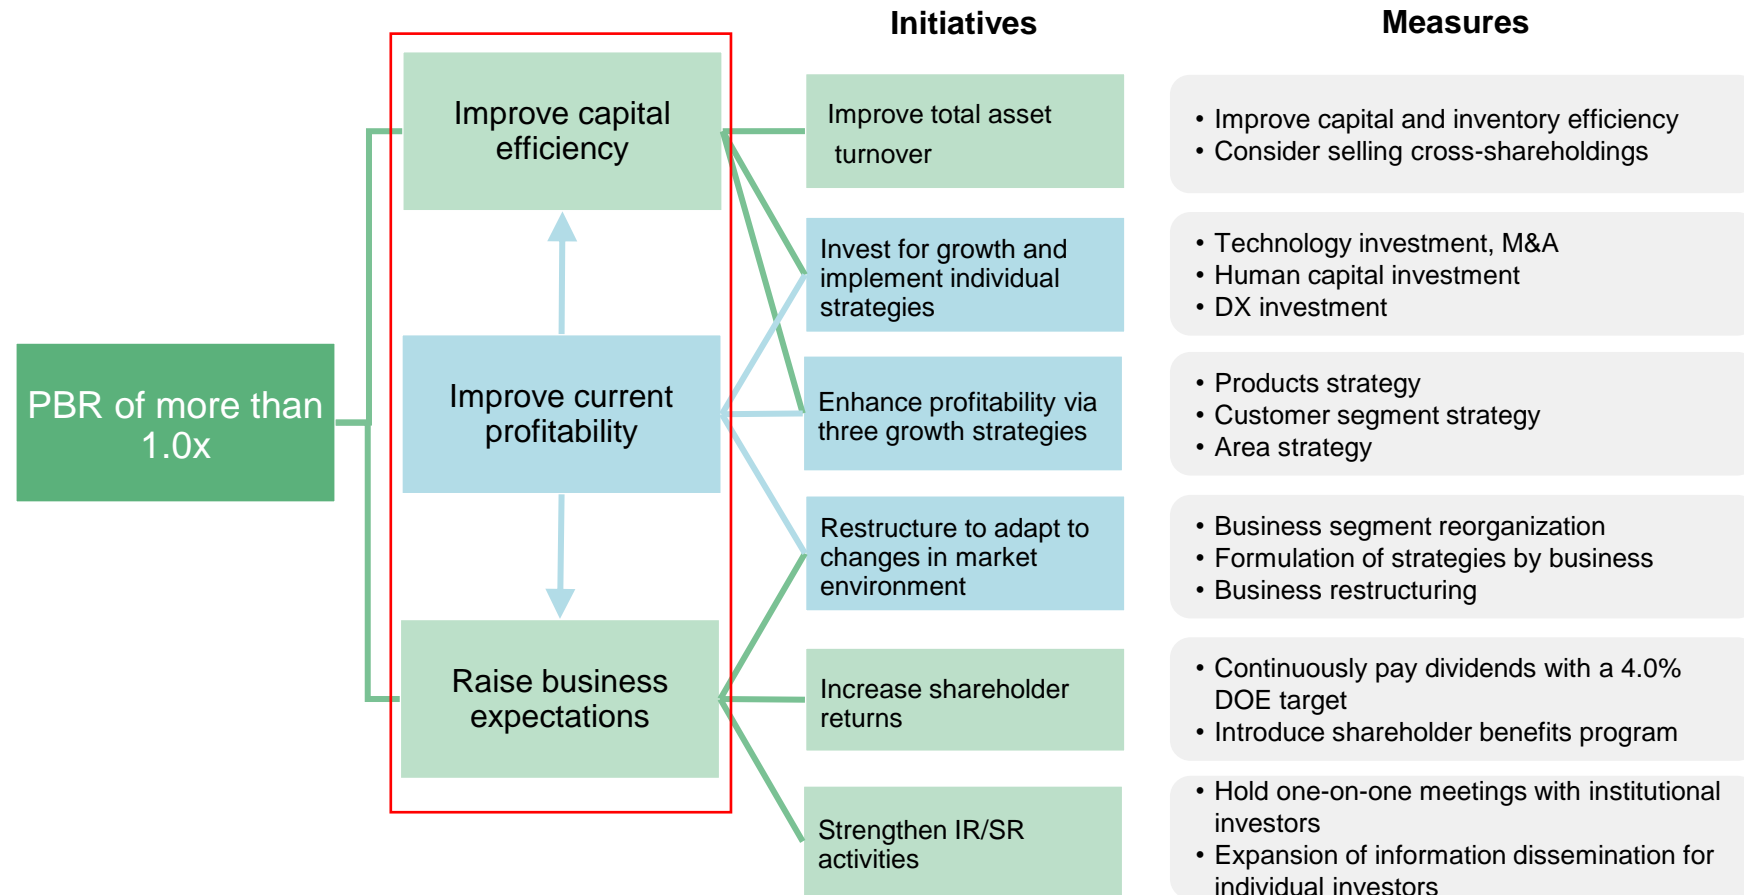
Initiatives

Measures

PBR of more than 1.0x

Improve capital efficiency

Improve current profitability

Raise business expectations

Improve total asset turnover

Invest for growth and implement individual strategies

Enhance profitability via three growth strategies

Restructure to adapt to changes in market environment

Increase shareholder returns

Strengthen IR/SR activities

• Improve capital and inventory efficiency
• Consider selling cross-shareholdings

• Technology investment, M&A
• Human capital investment
• DX investment

• Products strategy
• Customer segment strategy
• Area strategy

• Business segment reorganization
• Formulation of strategies by business
• Business restructuring

• Continuously pay dividends with a 4.0% DOE target
• Introduce shareholder benefits program

• Hold one-on-one meetings with institutional investors
• Expansion of information dissemination for individual investors